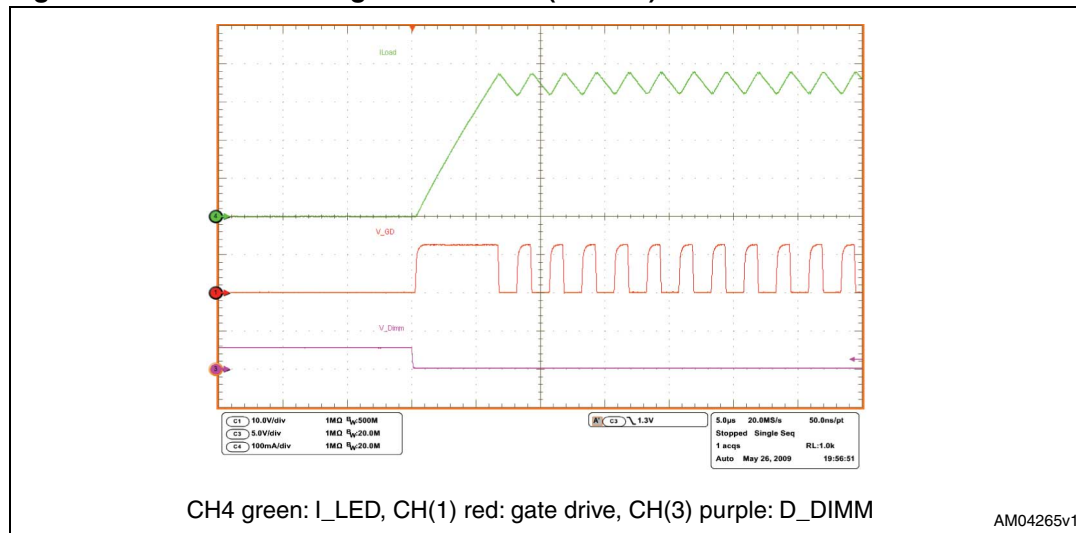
ILoad

4

V_GD

1

V_Dimm

3

C1 10.0V/div 1MΩ $B_W$:500M
C3 5.0V/div 1MΩ $B_W$:20.0M
C4 100mA/div 1MΩ $B_W$:20.0M

A' C3 ╲ 1.3V

5.0µs 20.0MS/s 50.0ns/pt
Stopped Single Seq
1 acqs RL:1.0k
Auto May 26, 2009 19:56:51

CH4 green: I_LED, CH(1) red: gate drive, CH(3) purple: D_DIMM

AM04265v1